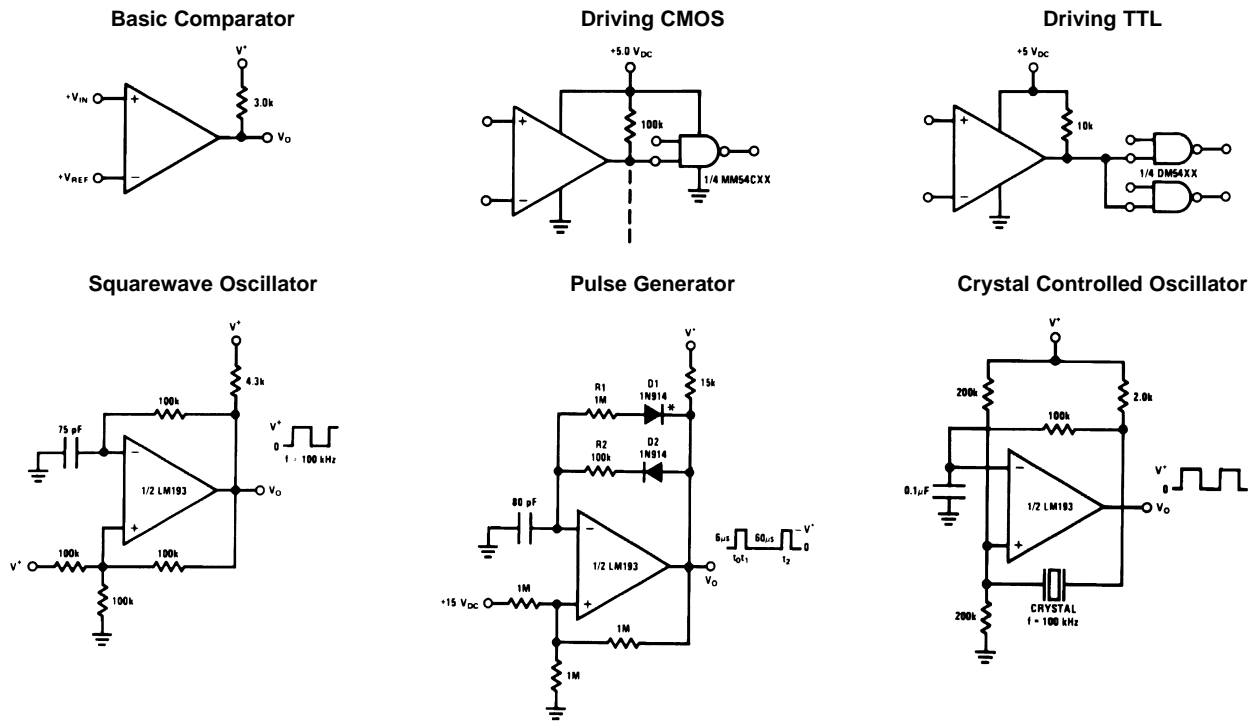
Basic Comparator

$V^+$

3.0k

$+V_{IN}$

+

−

$+V_{REF}$

$V_O$

Driving CMOS

$+5.0\ V_{DC}$

+

−

100k

1/4 MM54CXX

Driving TTL

$+5\ V_{DC}$

+

−

10k

1/4 DM54XX

Squarewave Oscillator

$V^+$

4.3k

100k

75 pF

−

+

1/2 LM193

$V^+$

0

f = 100 kHz

$V_O$

$V^+$

100k

100k

100k

Pulse Generator

$V^+$

R1 1M

D1 1N914

*

15k

R2 100k

D2 1N914

80 pF

−

+

1/2 LM193

$6\mu s$

$60\mu s$

$-V^+$

0

$t_0 t_1$

$t_2$

$V_O$

$+15\ V_{DC}$

1M

1M

1M

Crystal Controlled Oscillator

$V^+$

200k

2.0k

100k

$0.1\mu F$

−

+

1/2 LM193

$V^+$

0

$V_O$

CRYSTAL f = 100 kHz

200k